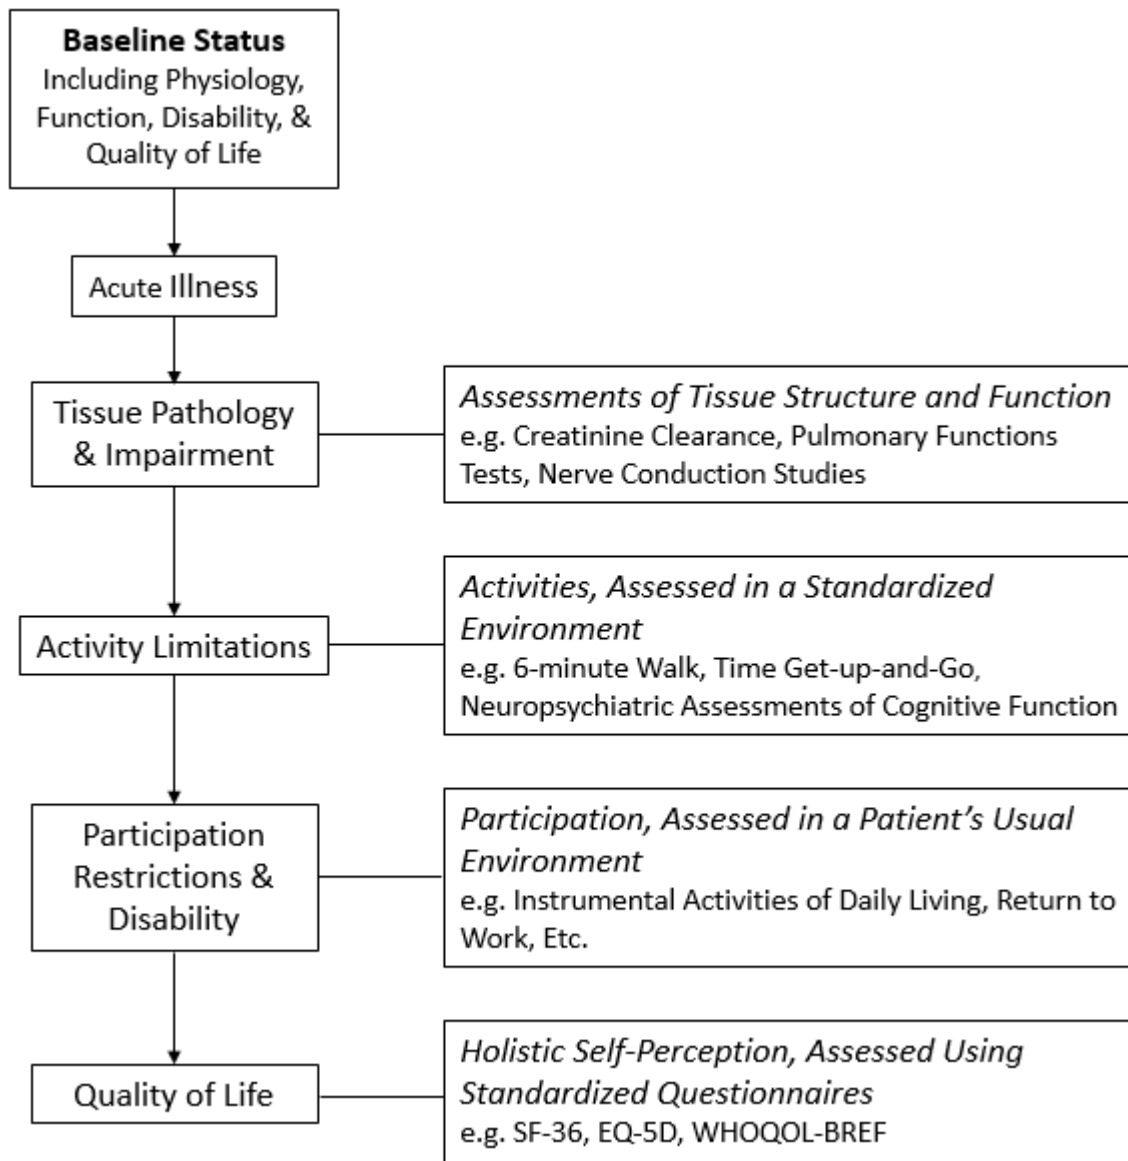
**Baseline Status**
Including Physiology, Function, Disability, & Quality of Life

Acute Illness

Tissue Pathology & Impairment

*Assessments of Tissue Structure and Function*
e.g. Creatinine Clearance, Pulmonary Functions Tests, Nerve Conduction Studies

Activity Limitations

*Activities, Assessed in a Standardized Environment*
e.g. 6-minute Walk, Time Get-up-and-Go, Neuropsychiatric Assessments of Cognitive Function

Participation Restrictions & Disability

*Participation, Assessed in a Patient's Usual Environment*
e.g. Instrumental Activities of Daily Living, Return to Work, Etc.

Quality of Life

*Holistic Self-Perception, Assessed Using Standardized Questionnaires*
e.g. SF-36, EQ-5D, WHOQOL-BREF